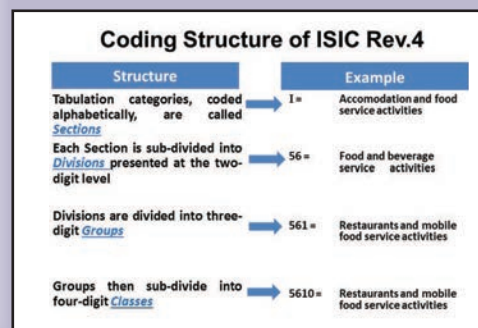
Coding Structure of ISIC Rev.4

| Structure | Example |
|---|---|
| Tabulation categories, coded alphabetically, are called *Sections* | I = Accomodation and food service activities |
| Each Section is sub-divided into *Divisions* presented at the two-digit level | 56 = Food and beverage service activities |
| Divisions are divided into three-digit *Groups* | 561 = Restaurants and mobile food service activities |
| Groups then sub-divide into four-digit *Classes* | 5610 = Restaurants and mobile food service activities |